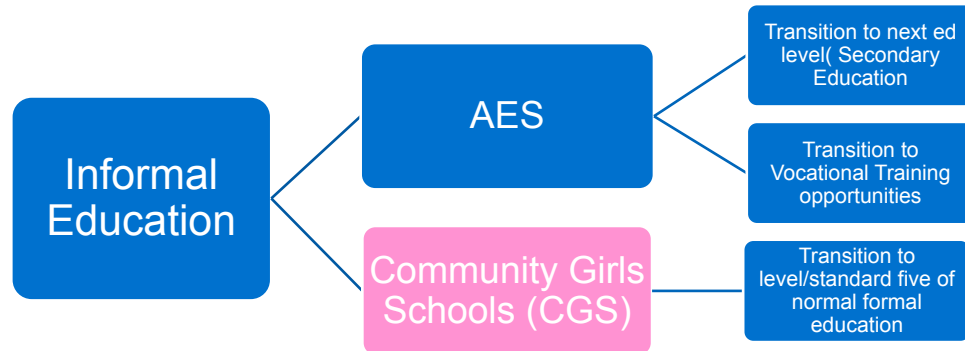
Informal Education

AES

Transition to next ed level( Secondary Education

Transition to Vocational Training opportunities

Community Girls Schools (CGS)

Transition to level/standard five of normal formal education